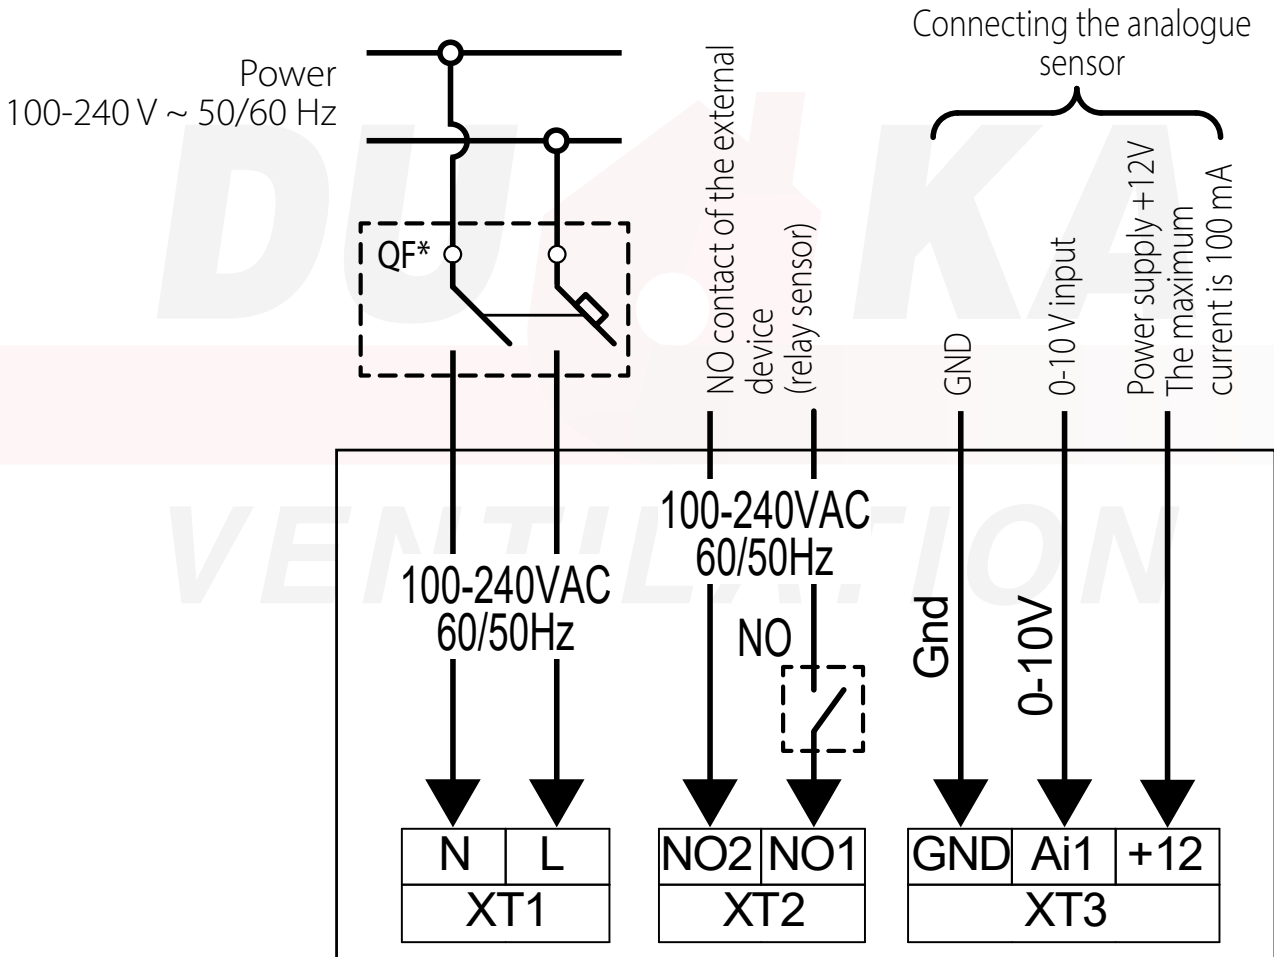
Power
100-240 V ~ 50/60 Hz

QF*

NO contact of the external device (relay sensor)

Connecting the analogue sensor

GND

0-10 V input

Power supply +12V The maximum current is 100 mA

DUCKA VENTILATION

100-240VAC 60/50Hz

100-240VAC 60/50Hz

NO

Gnd

0-10V

| N | L |
|---|---|
| XT1 | |

| NO2 | NO1 |
|---|---|
| XT2 | |

| GND | Ai1 | +12 |
|---|---|---|
| XT3 | | |